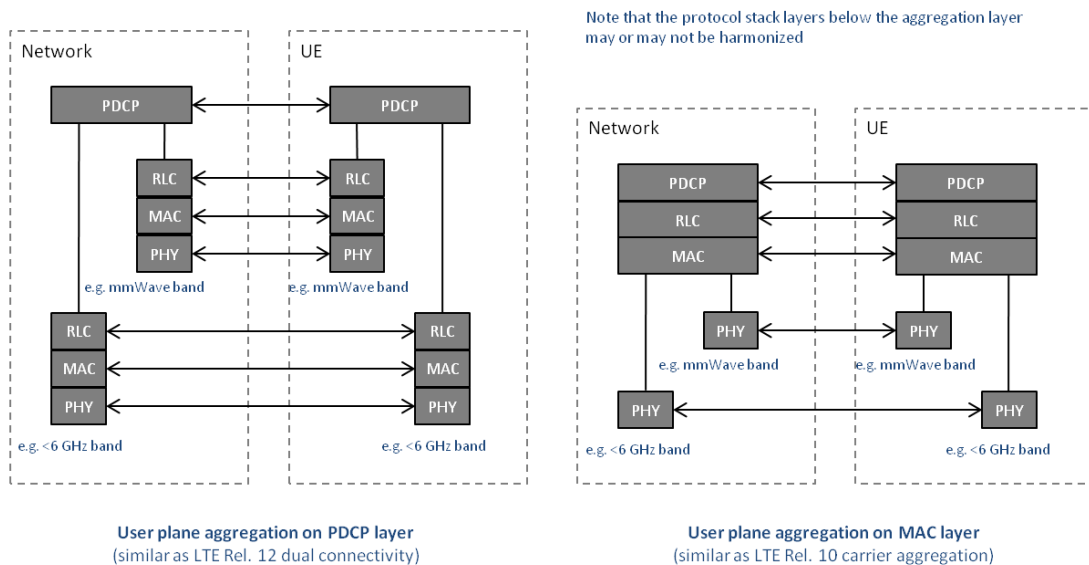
Note that the protocol stack layers below the aggregation layer may or may not be harmonized

Network

UE

PDCP

PDCP

RLC

RLC

MAC

MAC

PHY

PHY

e.g. mmWave band

e.g. mmWave band

RLC

RLC

MAC

MAC

PHY

PHY

e.g. <6 GHz band

e.g. <6 GHz band

User plane aggregation on PDCP layer
(similar as LTE Rel. 12 dual connectivity)

Network

UE

PDCP

PDCP

RLC

RLC

MAC

MAC

PHY

PHY

e.g. mmWave band

e.g. mmWave band

PHY

PHY

e.g. <6 GHz band

e.g. <6 GHz band

User plane aggregation on MAC layer
(similar as LTE Rel. 10 carrier aggregation)